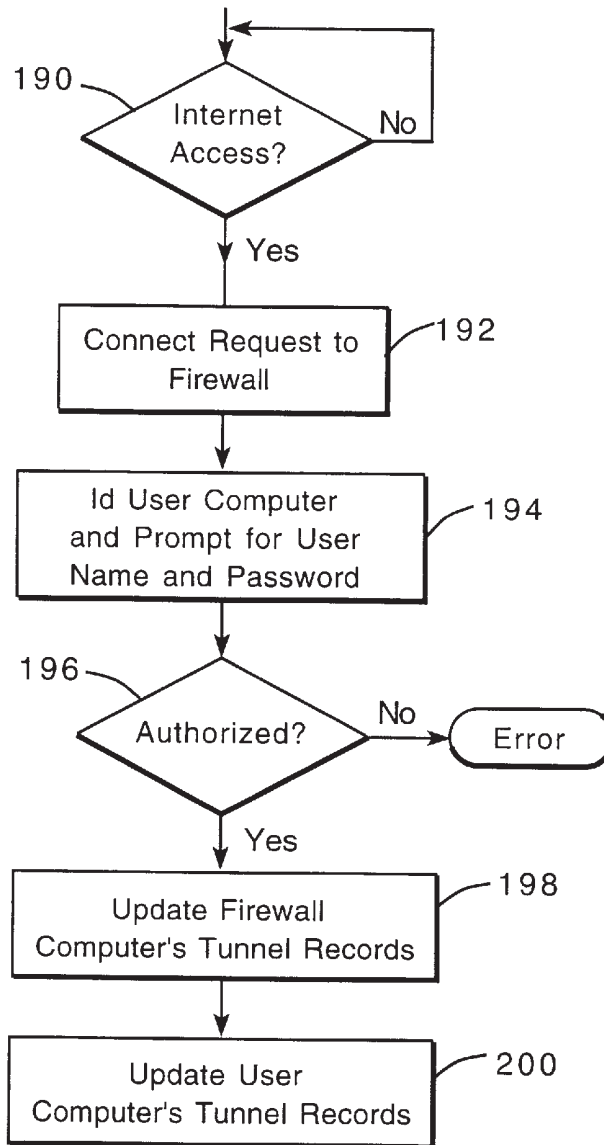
190

Internet Access?

No

Yes

Connect Request to Firewall

192

Id User Computer and Prompt for User Name and Password

194

196

Authorized?

No

Error

Yes

Update Firewall Computer's Tunnel Records

198

Update User Computer's Tunnel Records

200